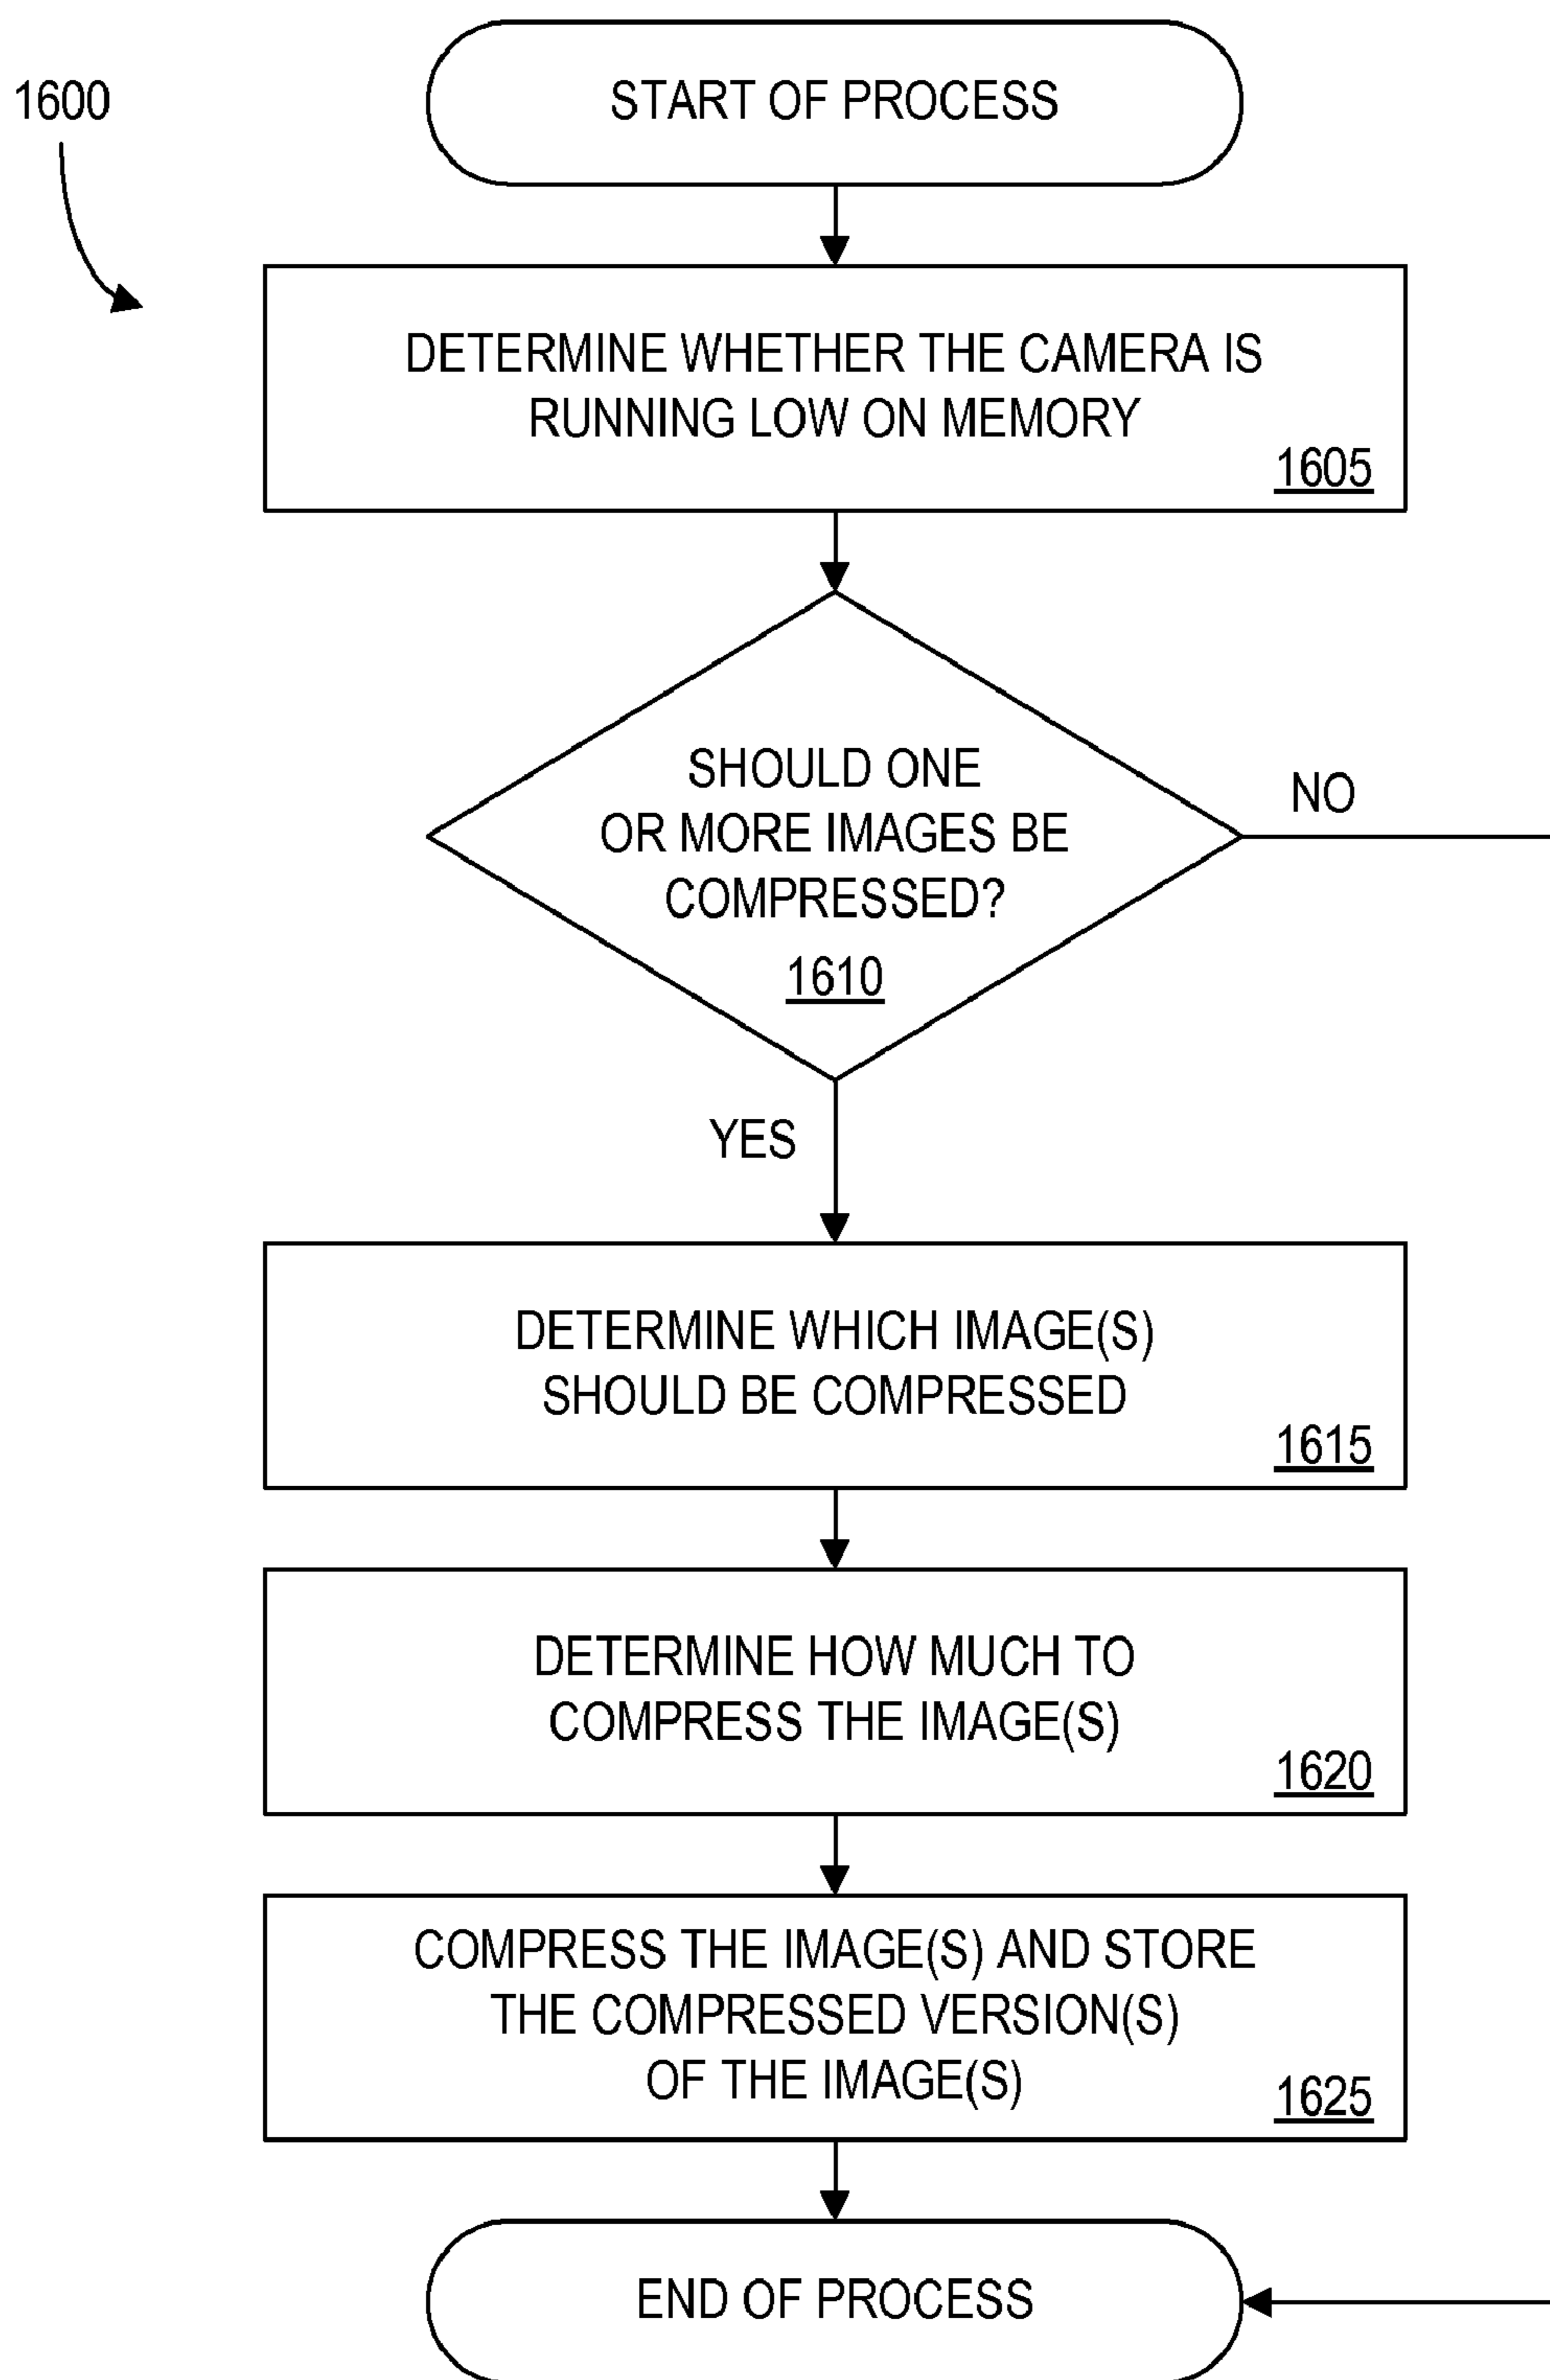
1600

START OF PROCESS

DETERMINE WHETHER THE CAMERA IS RUNNING LOW ON MEMORY
1605

SHOULD ONE OR MORE IMAGES BE COMPRESSED?
1610

NO

YES

DETERMINE WHICH IMAGE(S) SHOULD BE COMPRESSED
1615

DETERMINE HOW MUCH TO COMPRESS THE IMAGE(S)
1620

COMPRESS THE IMAGE(S) AND STORE THE COMPRESSED VERSION(S) OF THE IMAGE(S)
1625

END OF PROCESS